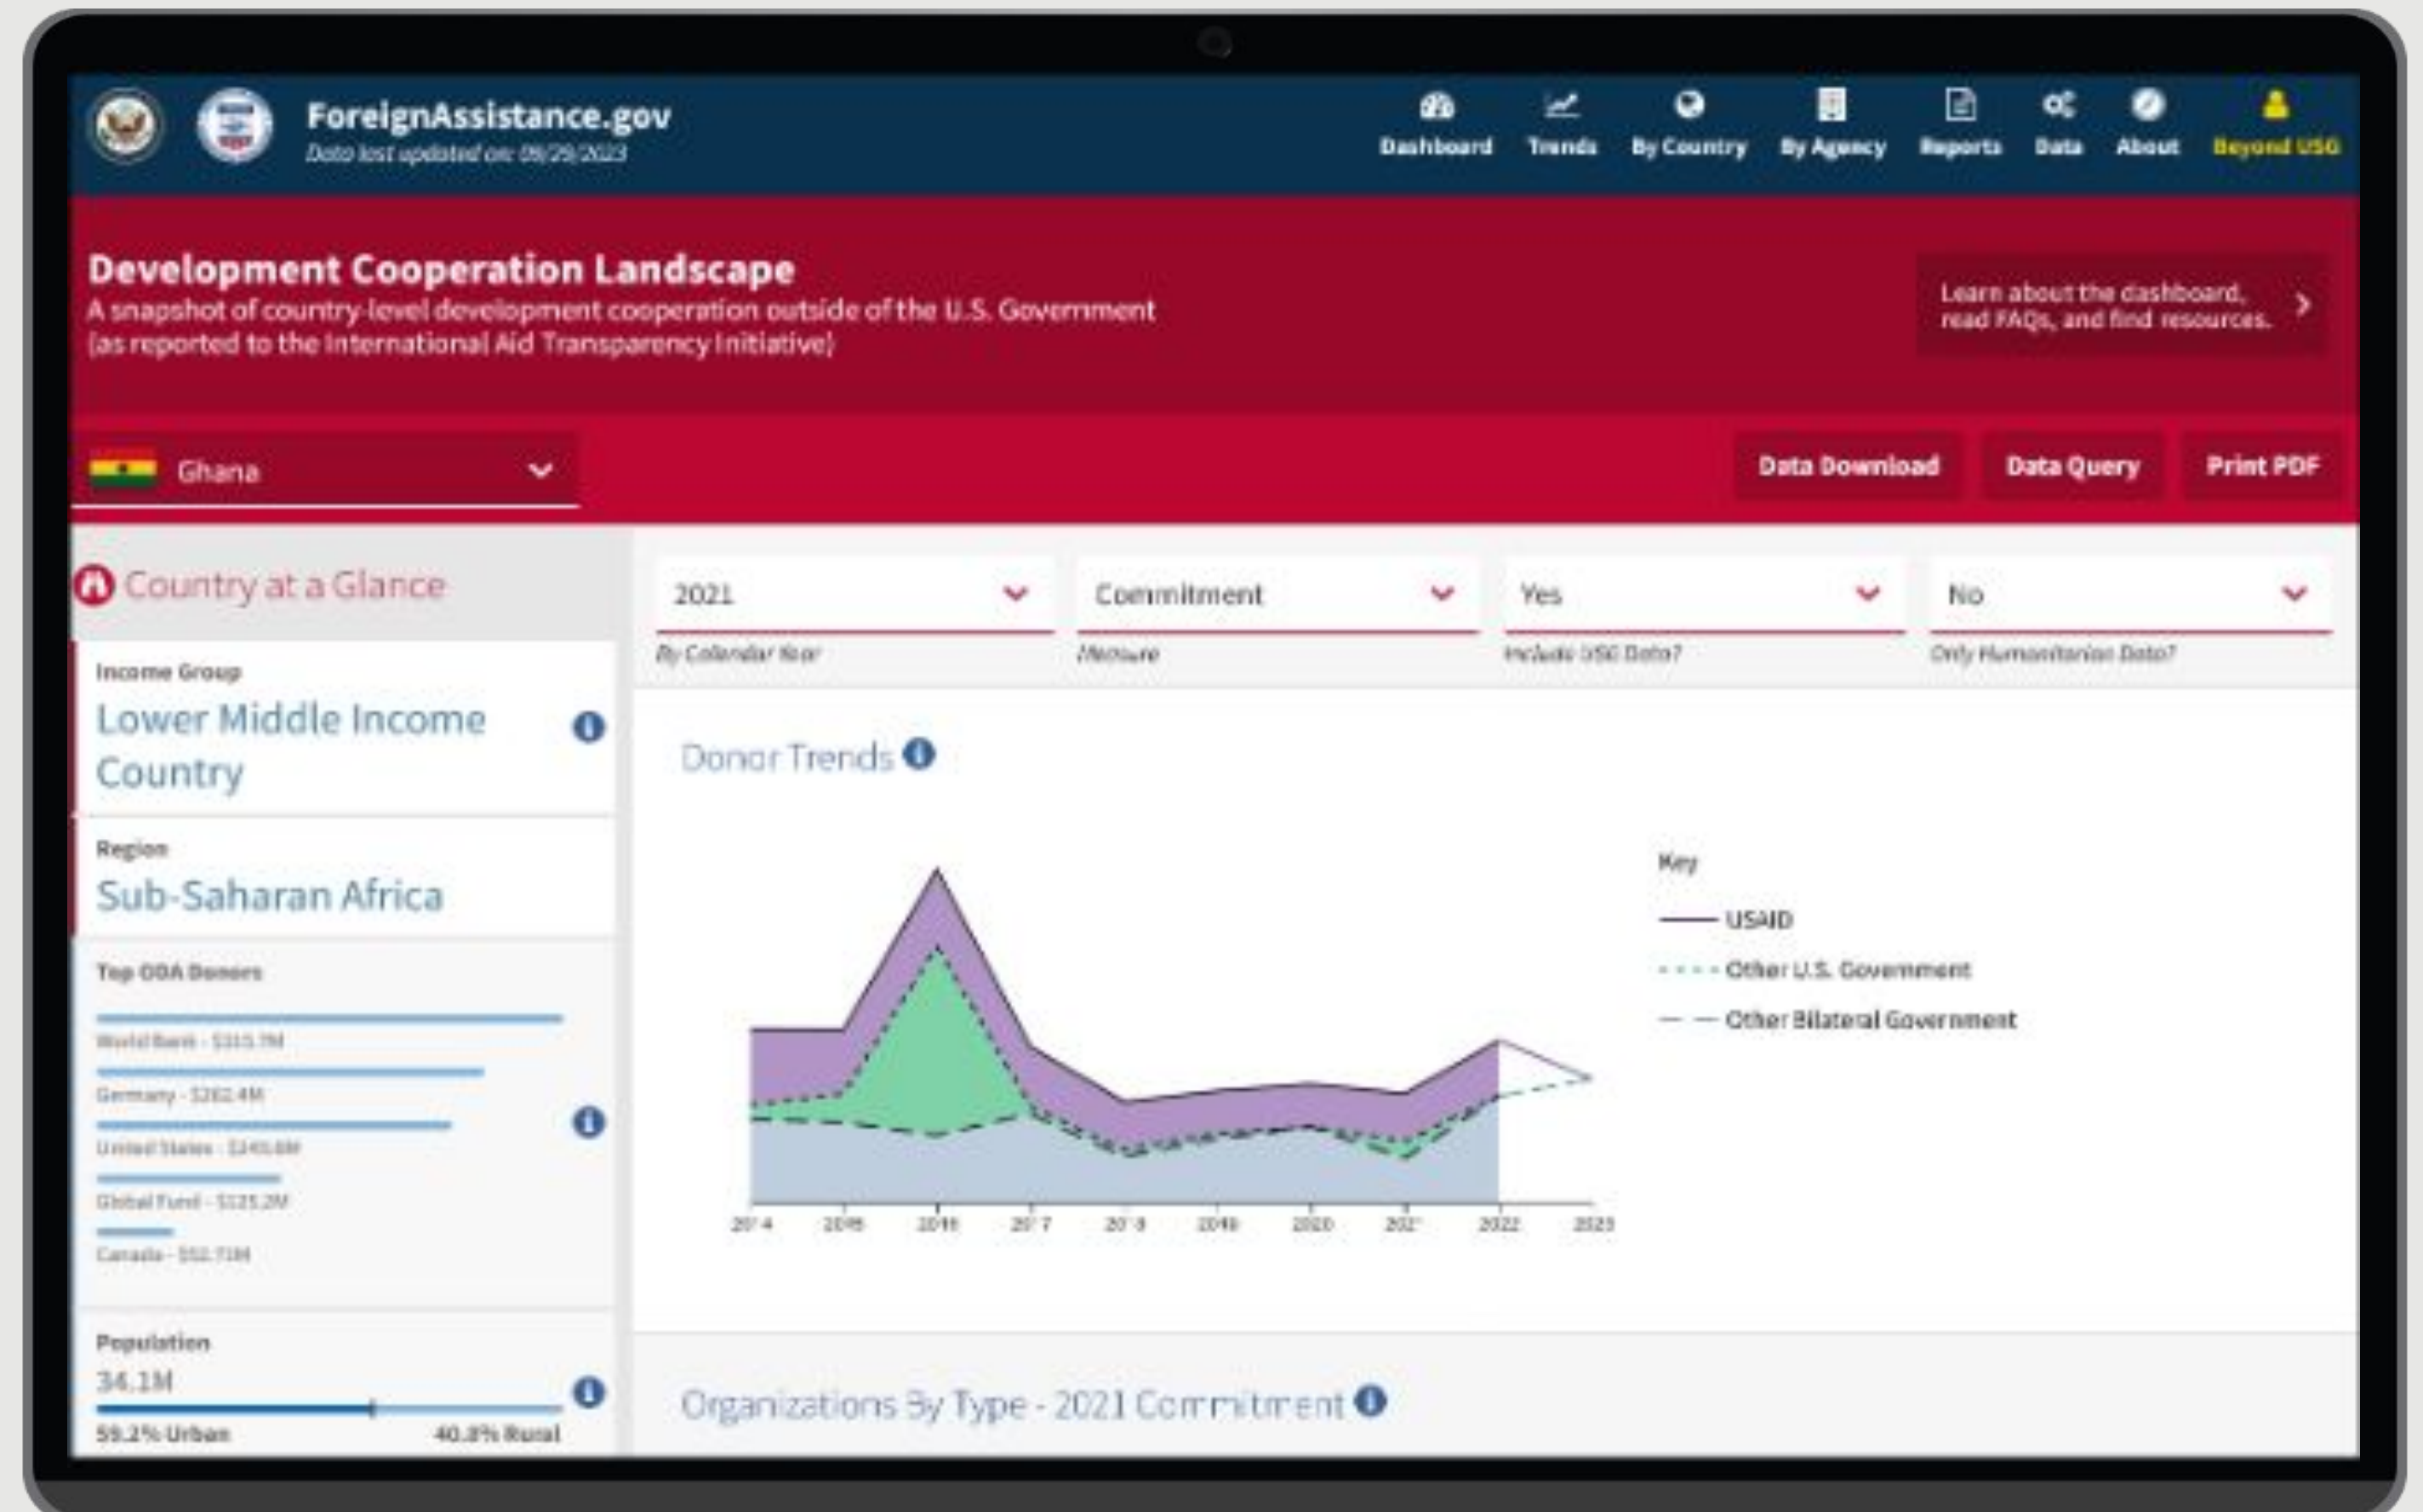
ForeignAssistance.gov
Data last updated on: 09/29/2023

Dashboard Trends By Country By Agency Reports Data About Beyond USG

Development Cooperation Landscape
A snapshot of country-level development cooperation outside of the U.S. Government (as reported to the International Aid Transparency Initiative)

Learn about the dashboard, read FAQs, and find resources.

Ghana

Data Download Data Query Print PDF

Country at a Glance

Income Group
Lower Middle Income Country

Region
Sub-Saharan Africa

Top ODA Donors
World Bank - $315.7M
Germany - $262.4M
United States - $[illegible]
Global Fund - $125.2M
Canada - $52.7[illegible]M

Population
34.1M
59.2% Urban 40.8% Rural

2021
By Calendar Year
Commitment
Measure
Yes
Include USG Data?
No
Only Humanitarian Data?

Donor Trends

Key
USAID
Other U.S. Government
Other Bilateral Government

2014 2015 2016 2017 2018 2019 2020 2021 2022 2023

Organizations By Type - 2021 Commitment